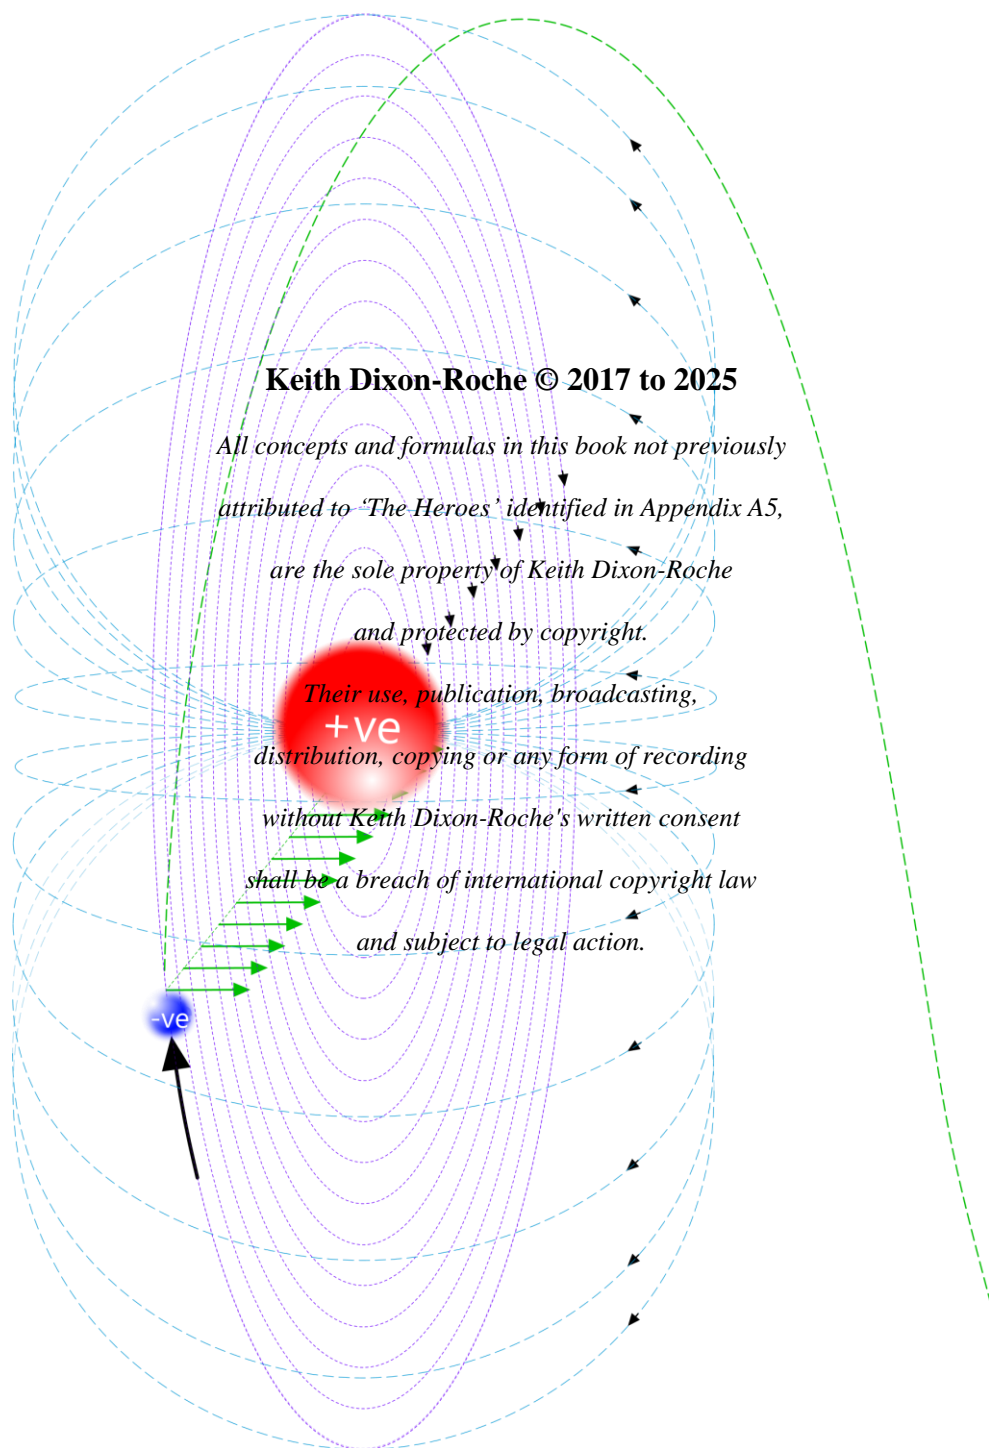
Keith Dixon-Roche © 2017 to 2025

All concepts and formulas in this book not previously attributed to ‘The Heroes’ identified in Appendix A5, are the sole property of Keith Dixon-Roche and protected by copyright.

Their use, publication, broadcasting, distribution, copying or any form of recording without Keith Dixon-Roche's written consent shall be a breach of international copyright law and subject to legal action.

+ve

-ve